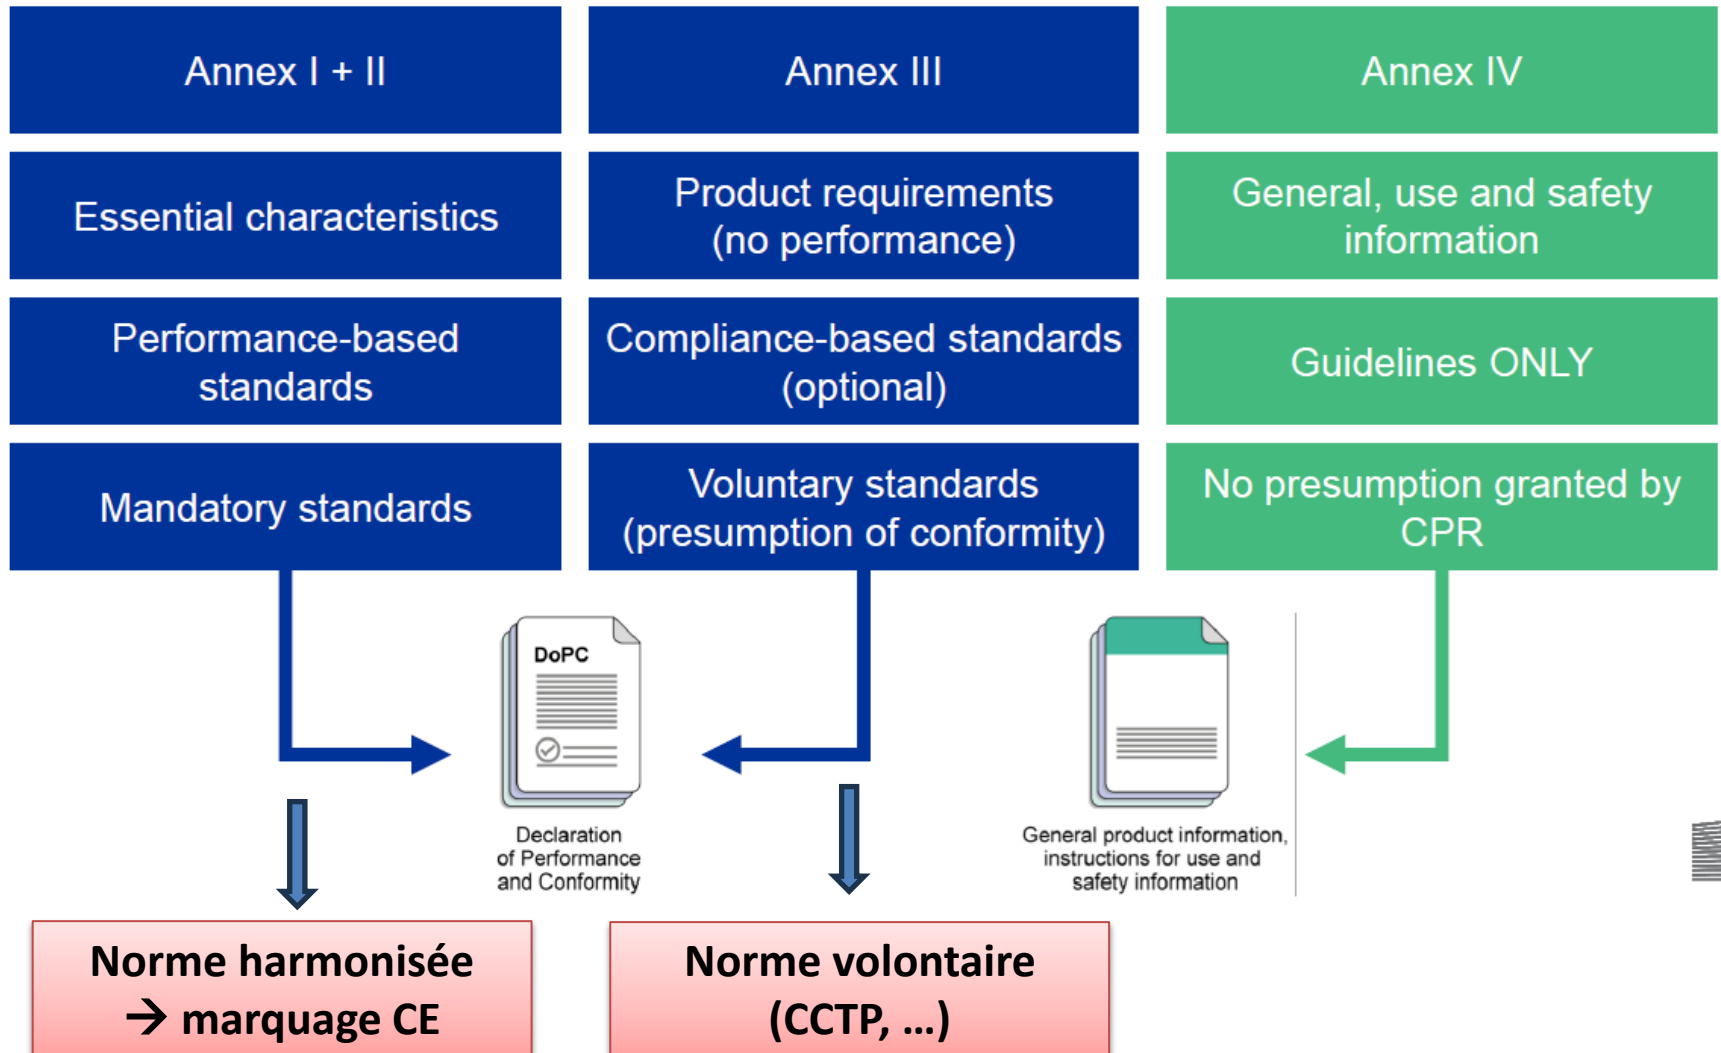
Annex I + II

Annex III

Annex IV

Essential characteristics

Product requirements (no performance)

General, use and safety information

Performance-based standards

Compliance-based standards (optional)

Guidelines ONLY

Mandatory standards

Voluntary standards (presumption of conformity)

No presumption granted by CPR

DoPC

Declaration of Performance and Conformity

General product information, instructions for use and safety information

Norme harmonisée → marquage CE

Norme volontaire (CCTP, …)